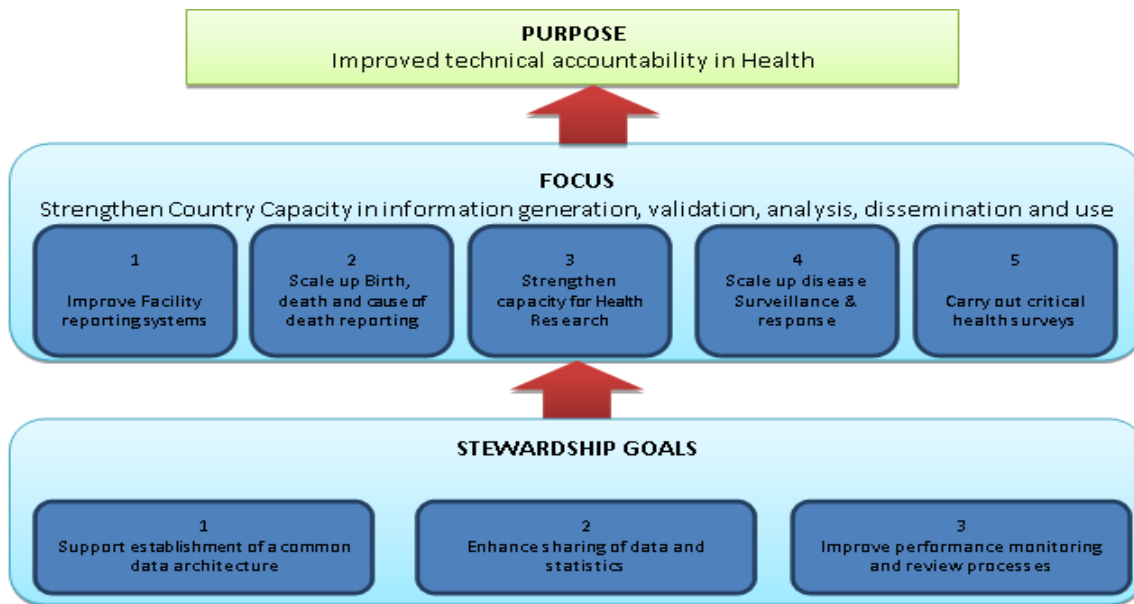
PURPOSE
Improved technical accountability in Health

FOCUS
Strengthen Country Capacity in information generation, validation, analysis, dissemination and use

1
Improve Facility reporting systems

2
Scale up Birth, death and cause of death reporting

3
Strengthen capacity for Health Research

4
Scale up disease Surveillance & response

5
Carry out critical health surveys

STEWARDSHIP GOALS

1
Support establishment of a common data architecture

2
Enhance sharing of data and statistics

3
Improve performance monitoring and review processes